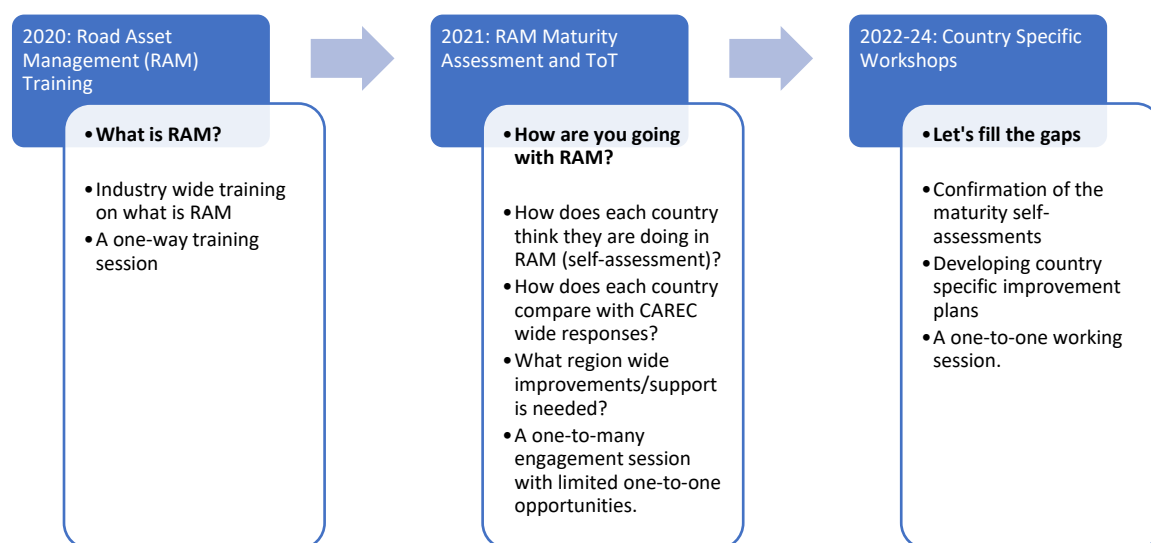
2020: Road Asset Management (RAM) Training

• What is RAM?

• Industry wide training on what is RAM
• A one-way training session

2021: RAM Maturity Assessment and ToT

• How are you going with RAM?

• How does each country think they are doing in RAM (self-assessment)?
• How does each country compare with CAREC wide responses?
• What region wide improvements/support is needed?
• A one-to-many engagement session with limited one-to-one opportunities.

2022-24: Country Specific Workshops

• Let's fill the gaps

• Confirmation of the maturity self-assessments
• Developing country specific improvement plans
• A one-to-one working session.